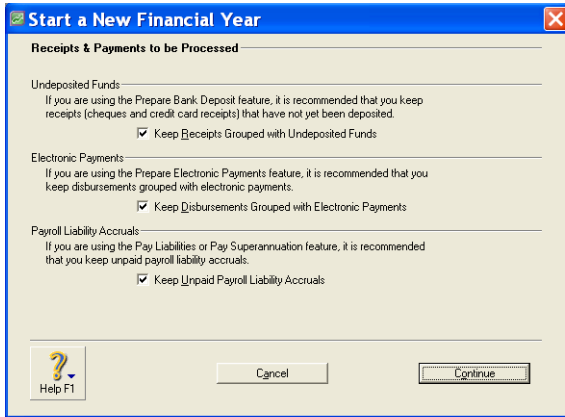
Start a New Financial Year

Receipts & Payments to be Processed

Undeposited Funds

If you are using the Prepare Bank Deposit feature, it is recommended that you keep receipts (cheques and credit card receipts) that have not yet been deposited.

Keep Receipts Grouped with Undeposited Funds

Electronic Payments

If you are using the Prepare Electronic Payments feature, it is recommended that you keep disbursements grouped with electronic payments.

Keep Disbursements Grouped with Electronic Payments

Payroll Liability Accruals

If you are using the Pay Liabilities or Pay Superannuation feature, it is recommended that you keep unpaid payroll liability accruals.

Keep Unpaid Payroll Liability Accruals

Help F1

Cancel

Continue